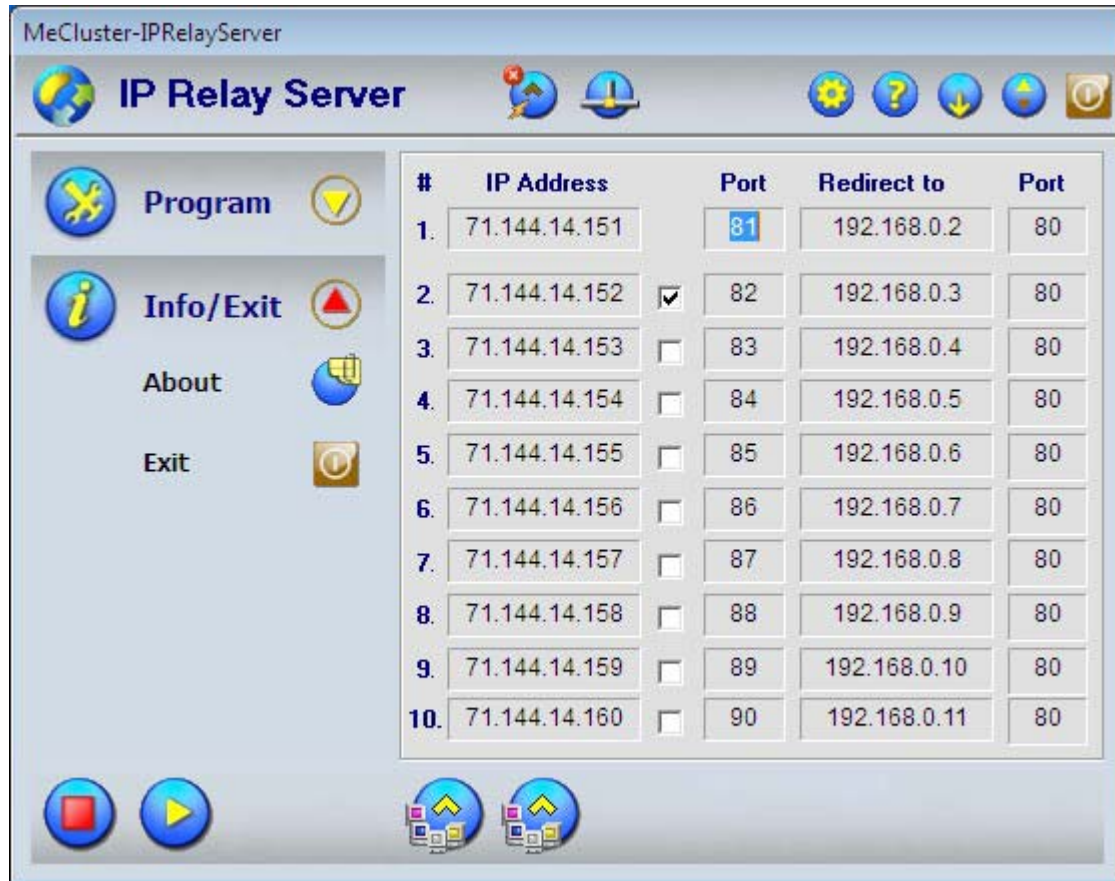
MeCluster-IPRelayServer

IP Relay Server

Program

Info/Exit

About

Exit

| # | IP Address | | Port | Redirect to | Port |
|---|---|---|---|---|---|
| 1. | 71.144.14.151 | | 81 | 192.168.0.2 | 80 |
| 2. | 71.144.14.152 | ☑ | 82 | 192.168.0.3 | 80 |
| 3. | 71.144.14.153 | ☐ | 83 | 192.168.0.4 | 80 |
| 4. | 71.144.14.154 | ☐ | 84 | 192.168.0.5 | 80 |
| 5. | 71.144.14.155 | ☐ | 85 | 192.168.0.6 | 80 |
| 6. | 71.144.14.156 | ☐ | 86 | 192.168.0.7 | 80 |
| 7. | 71.144.14.157 | ☐ | 87 | 192.168.0.8 | 80 |
| 8. | 71.144.14.158 | ☐ | 88 | 192.168.0.9 | 80 |
| 9. | 71.144.14.159 | ☐ | 89 | 192.168.0.10 | 80 |
| 10. | 71.144.14.160 | ☐ | 90 | 192.168.0.11 | 80 |